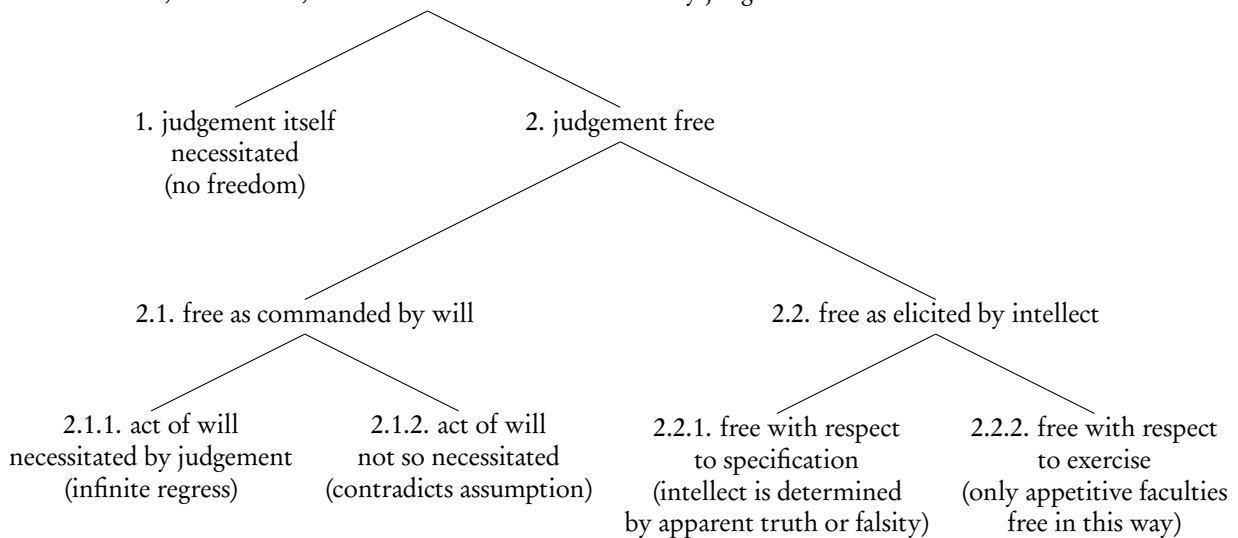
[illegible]

1. judgement itself necessitated (no freedom)

2. judgement free

2.1. free as commanded by will

2.2. free as elicited by intellect

2.1.1. act of will necessitated by judgement (infinite regress)

2.1.2. act of will not so necessitated (contradicts assumption)

2.2.1. free with respect to specification (intellect is determined by apparent truth or falsity)

2.2.2. free with respect to exercise (only appetitive faculties free in this way)